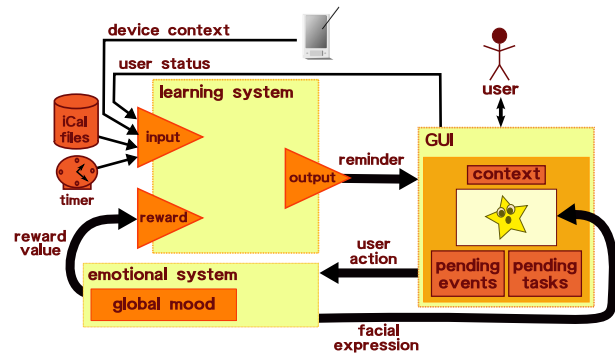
device context

user status

learning system

user

iCal files

input

timer

GUI

reminder

output

context

reward

reward value

user action

emotional system

pending events

pending tasks

global mood

facial expression